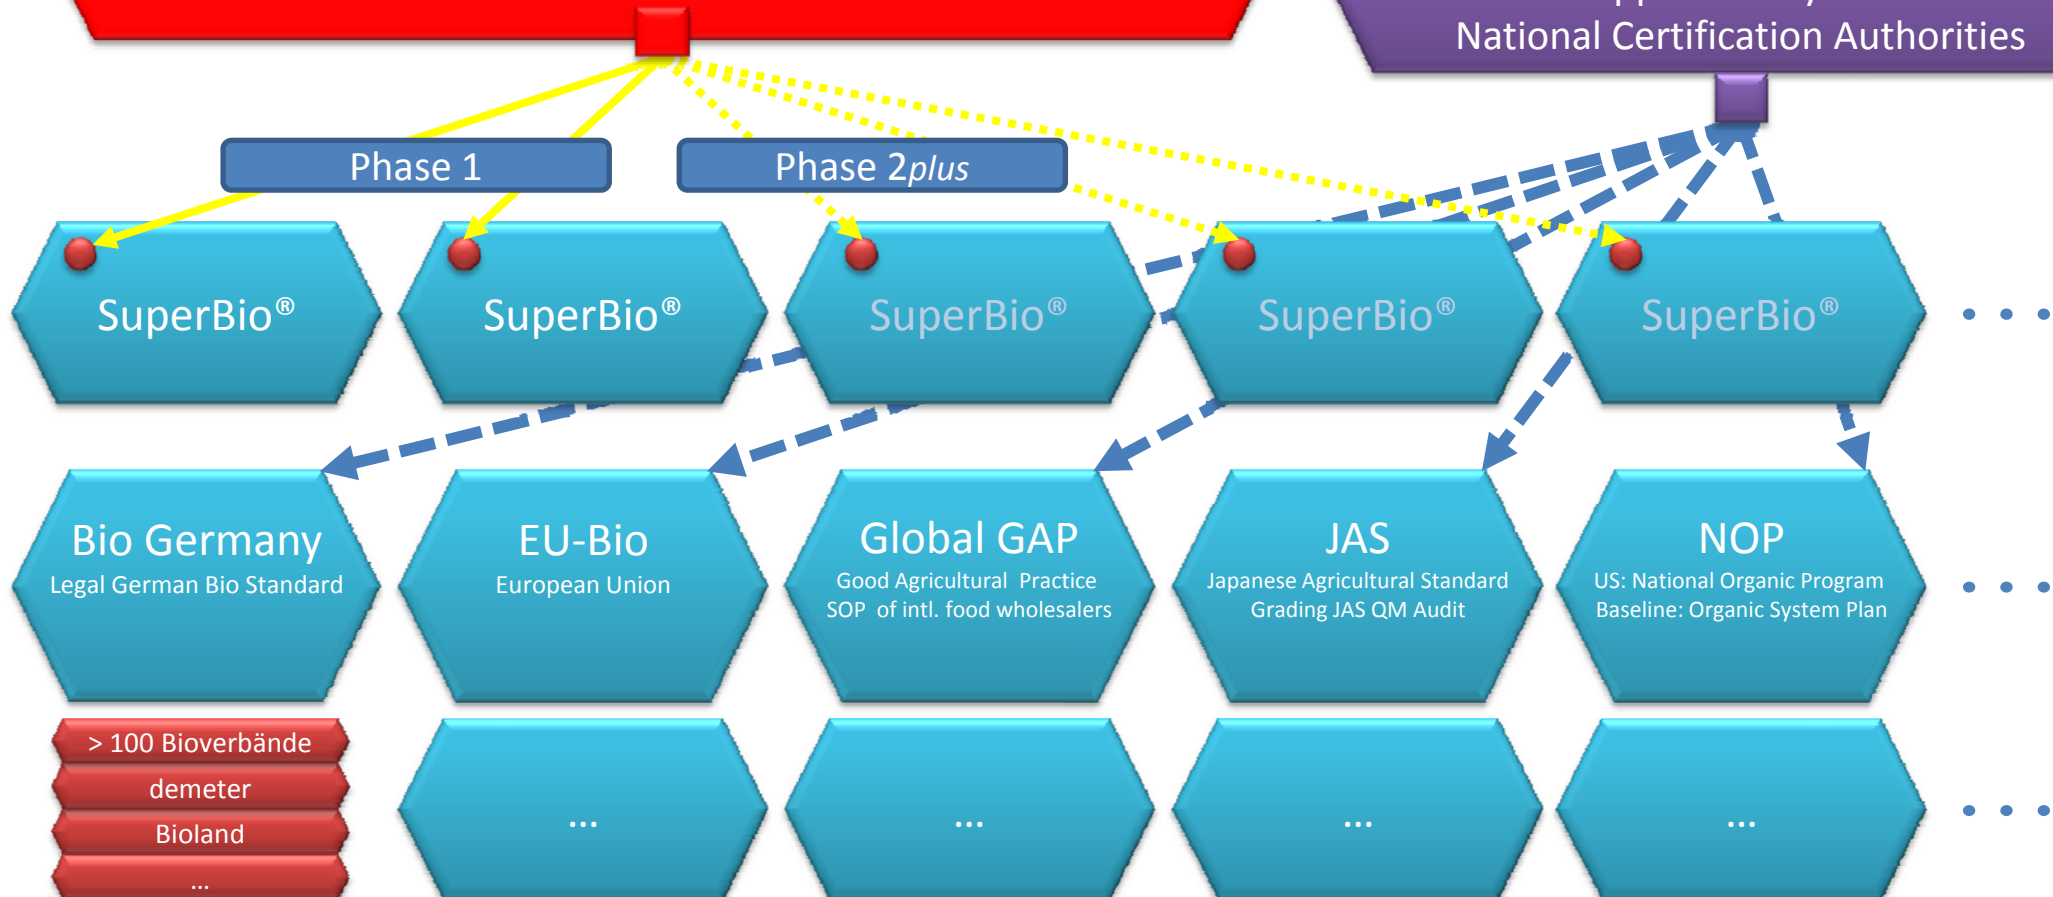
National Certification Authorities

Phase 1

Phase 2*plus*

SuperBio®

SuperBio®

SuperBio®

SuperBio®

SuperBio®

• • •

Bio Germany
Legal German Bio Standard

EU-Bio
European Union

Global GAP
Good Agricultural Practice
SOP of intl. food wholesalers

JAS
Japanese Agricultural Standard
Grading JAS QM Audit

NOP
US: National Organic Program
Baseline: Organic System Plan

• • •

> 100 Bioverbände

demeter

Bioland

...

...

...

...

...

• • •